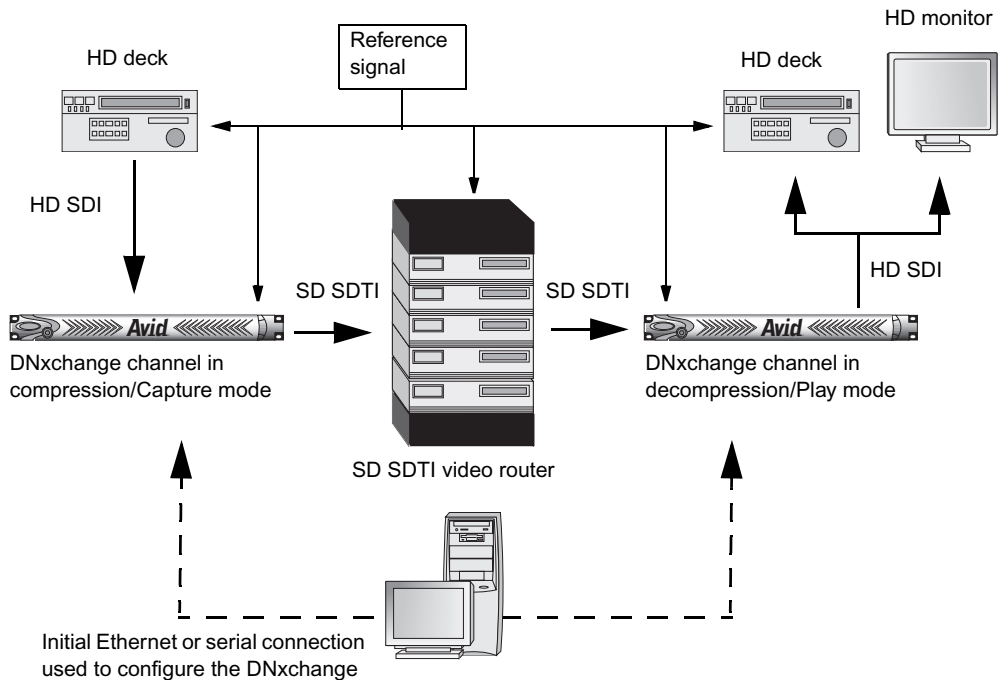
HD monitor

Reference signal

HD deck

HD deck

HD SDI

HD SDI

SD SDTI

SD SDTI

Avid

Avid

DNxchange channel in compression/Capture mode

DNxchange channel in decompression/Play mode

SD SDTI video router

Initial Ethernet or serial connection used to configure the DNxchange